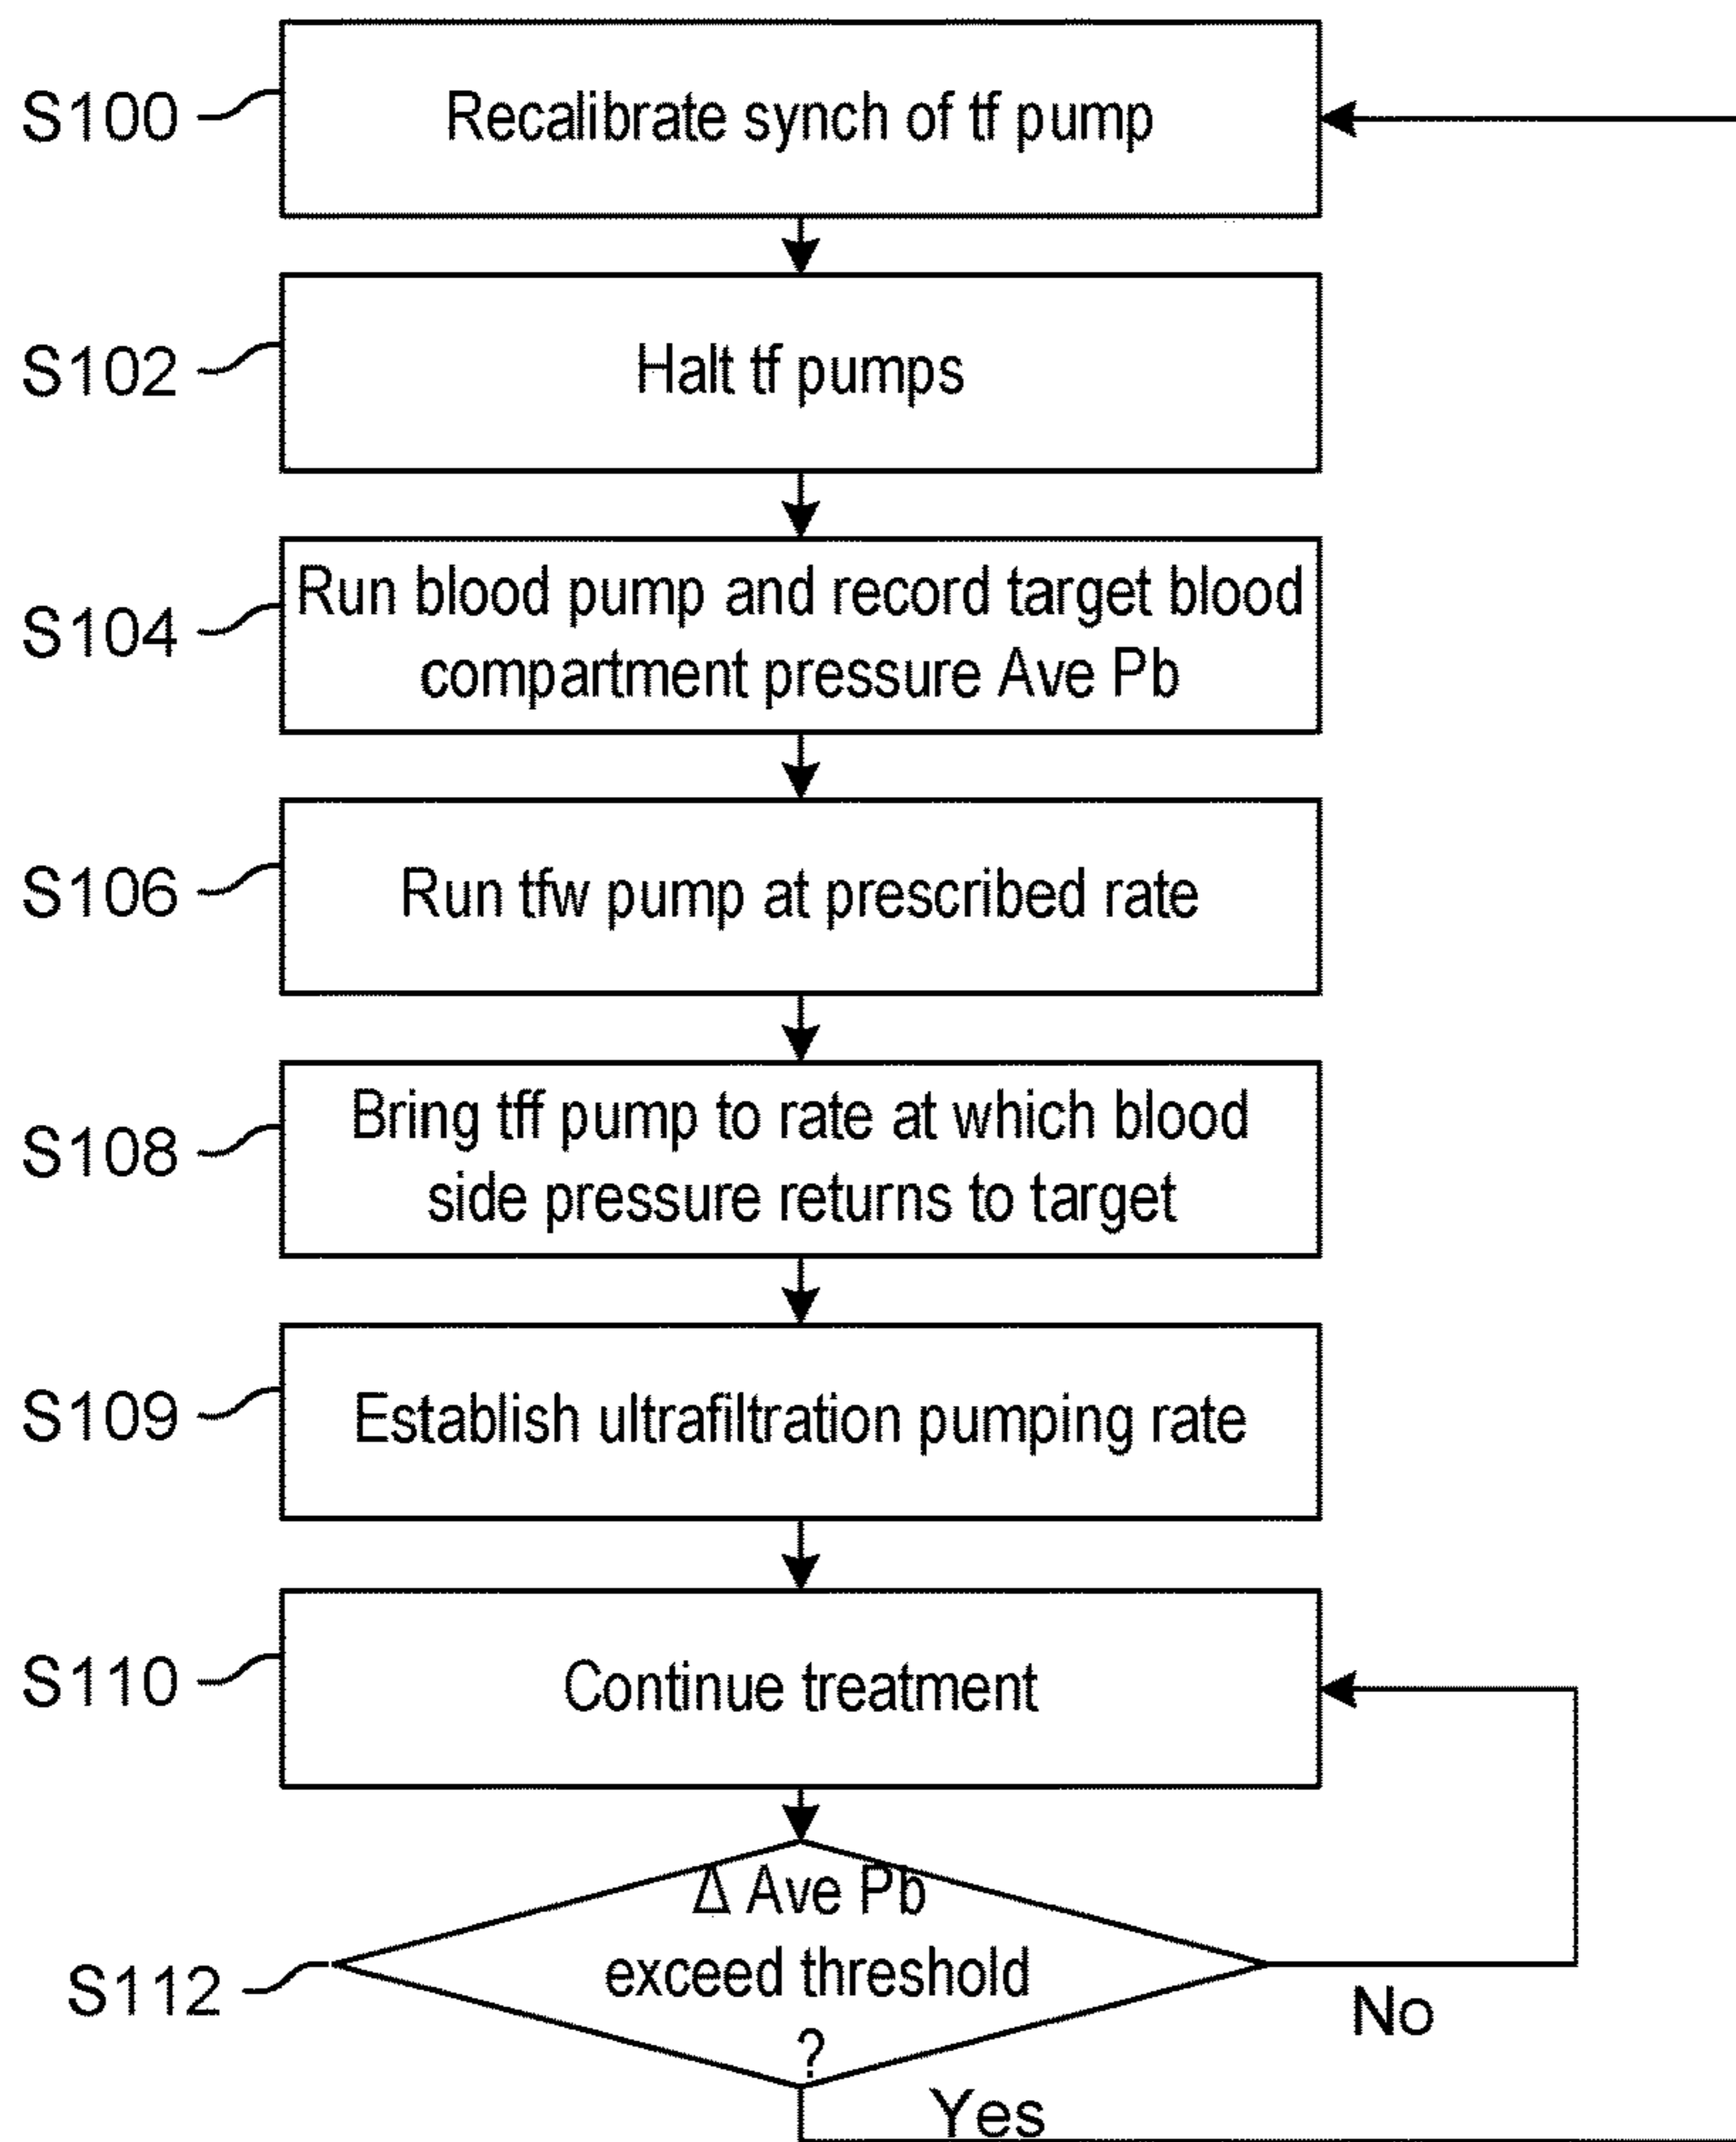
S100 Recalibrate synch of tf pump

S102 Halt tf pumps

S104 Run blood pump and record target blood compartment pressure Ave Pb

S106 Run tfw pump at prescribed rate

S108 Bring tff pump to rate at which blood side pressure returns to target

S109 Establish ultrafiltration pumping rate

S110 Continue treatment

S112 $\Delta$ Ave Pb exceed threshold ?

No

Yes